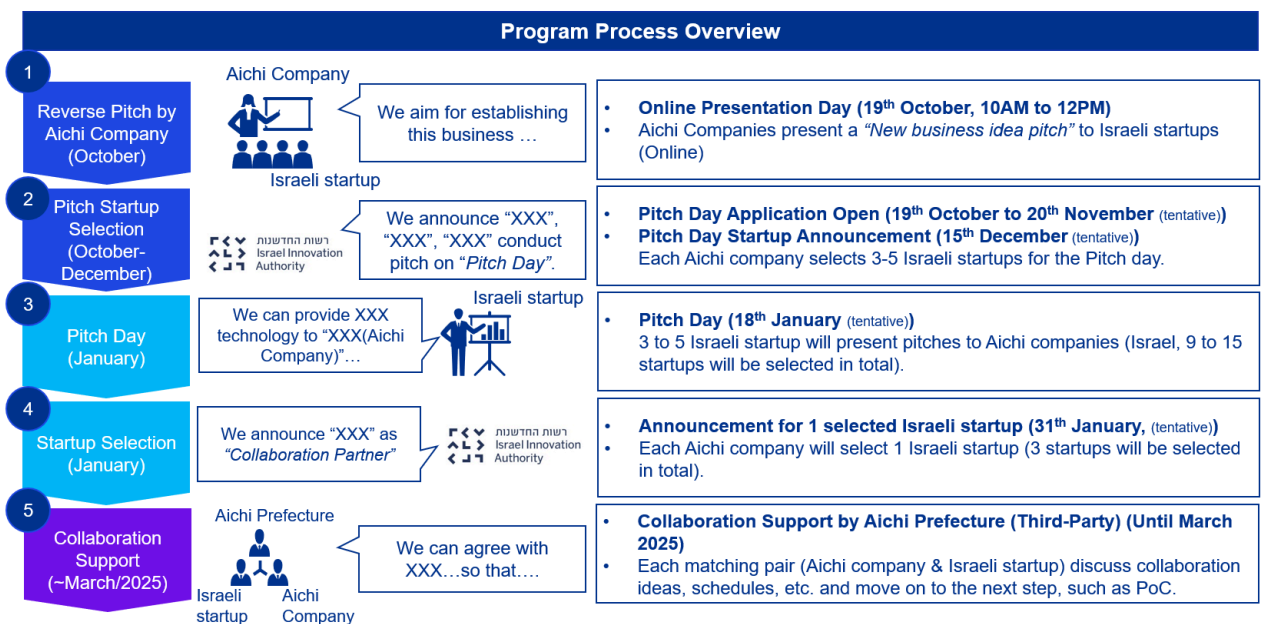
Program Process Overview

1
Reverse Pitch by Aichi Company (October)

Aichi Company
Israeli startup
We aim for establishing this business …

• Online Presentation Day (19$^{th}$ October, 10AM to 12PM)
• Aichi Companies present a "New business idea pitch" to Israeli startups (Online)

2
Pitch Startup Selection (October-December)

רשות החדשנות
Israel Innovation Authority
We announce "XXX", "XXX", "XXX" conduct pitch on "Pitch Day".

• Pitch Day Application Open (19$^{th}$ October to 20$^{th}$ November (tentative))
• Pitch Day Startup Announcement (15$^{th}$ December (tentative))
Each Aichi company selects 3-5 Israeli startups for the Pitch day.

3
Pitch Day (January)

We can provide XXX technology to "XXX(Aichi Company)"…
Israeli startup

• Pitch Day (18$^{th}$ January (tentative))
3 to 5 Israeli startup will present pitches to Aichi companies (Israel, 9 to 15 startups will be selected in total).

4
Startup Selection (January)

We announce "XXX" as "Collaboration Partner"
רשות החדשנות
Israel Innovation Authority

• Announcement for 1 selected Israeli startup (31$^{th}$ January, (tentative))
• Each Aichi company will select 1 Israeli startup (3 startups will be selected in total).

5
Collaboration Support (~March/2025)

Aichi Prefecture
Israeli startup
Aichi Company
We can agree with XXX…so that….

• Collaboration Support by Aichi Prefecture (Third-Party) (Until March 2025)
• Each matching pair (Aichi company & Israeli startup) discuss collaboration ideas, schedules, etc. and move on to the next step, such as PoC.